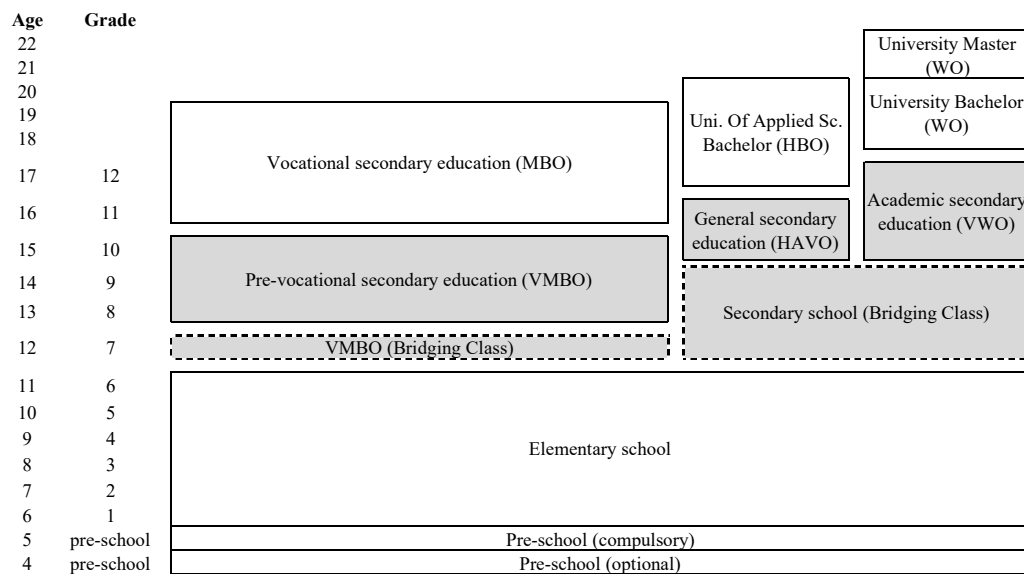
| Age | Grade | | | |
|---|---|---|---|---|
| 22 | | | | University Master (WO) |
| 21 | | | | |
| 20 | | | | |
| 19 | | | Uni. Of Applied Sc. Bachelor (HBO) | University Bachelor (WO) |
| 18 | | Vocational secondary education (MBO) | | |
| 17 | 12 | | | Academic secondary education (VWO) |
| 16 | 11 | | General secondary education (HAVO) | |
| 15 | 10 | Pre-vocational secondary education (VMBO) | | |
| 14 | 9 | | Secondary school (Bridging Class) | |
| 13 | 8 | | | |
| 12 | 7 | VMBO (Bridging Class) | | |
| 11 | 6 | Elementary school | | |
| 10 | 5 | | | |
| 9 | 4 | | | |
| 8 | 3 | | | |
| 7 | 2 | | | |
| 6 | 1 | | | |
| 5 | pre-school | Pre-school (compulsory) | | |
| 4 | pre-school | Pre-school (optional) | | |